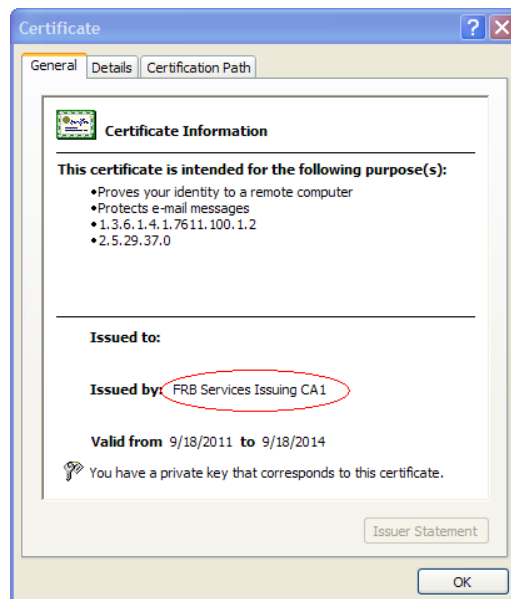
Certificate

General | Details | Certification Path

Certificate Information

This certificate is intended for the following purpose(s):

•Proves your identity to a remote computer
•Protects e-mail messages
•1.3.6.1.4.1.7611.100.1.2
•2.5.29.37.0

Issued to:

Issued by: FRB Services Issuing CA1

Valid from 9/18/2011 to 9/18/2014

You have a private key that corresponds to this certificate.

Issuer Statement

OK